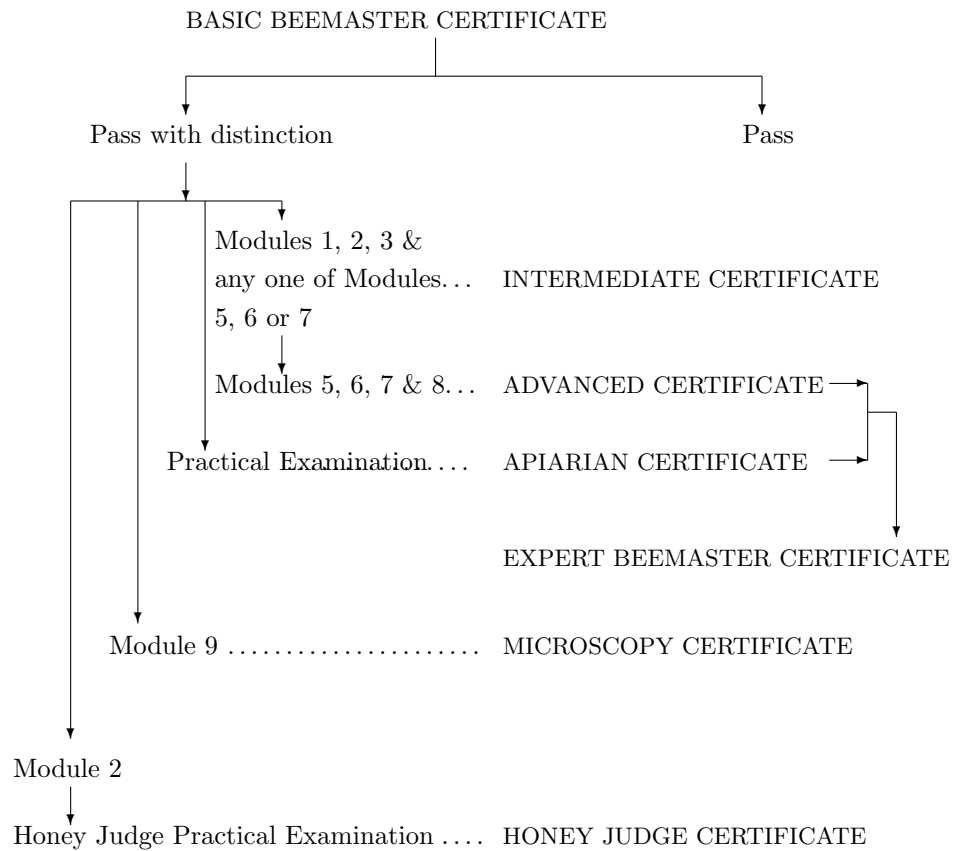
BASIC BEEMASTER CERTIFICATE

Pass with distinction

Pass

Modules 1, 2, 3 & any one of Modules... 5, 6 or 7

INTERMEDIATE CERTIFICATE

Modules 5, 6, 7 & 8...

ADVANCED CERTIFICATE

Practical Examination....

APIARIAN CERTIFICATE

EXPERT BEEMASTER CERTIFICATE

Module 9 ......................

MICROSCOPY CERTIFICATE

Module 2

Honey Judge Practical Examination ....

HONEY JUDGE CERTIFICATE